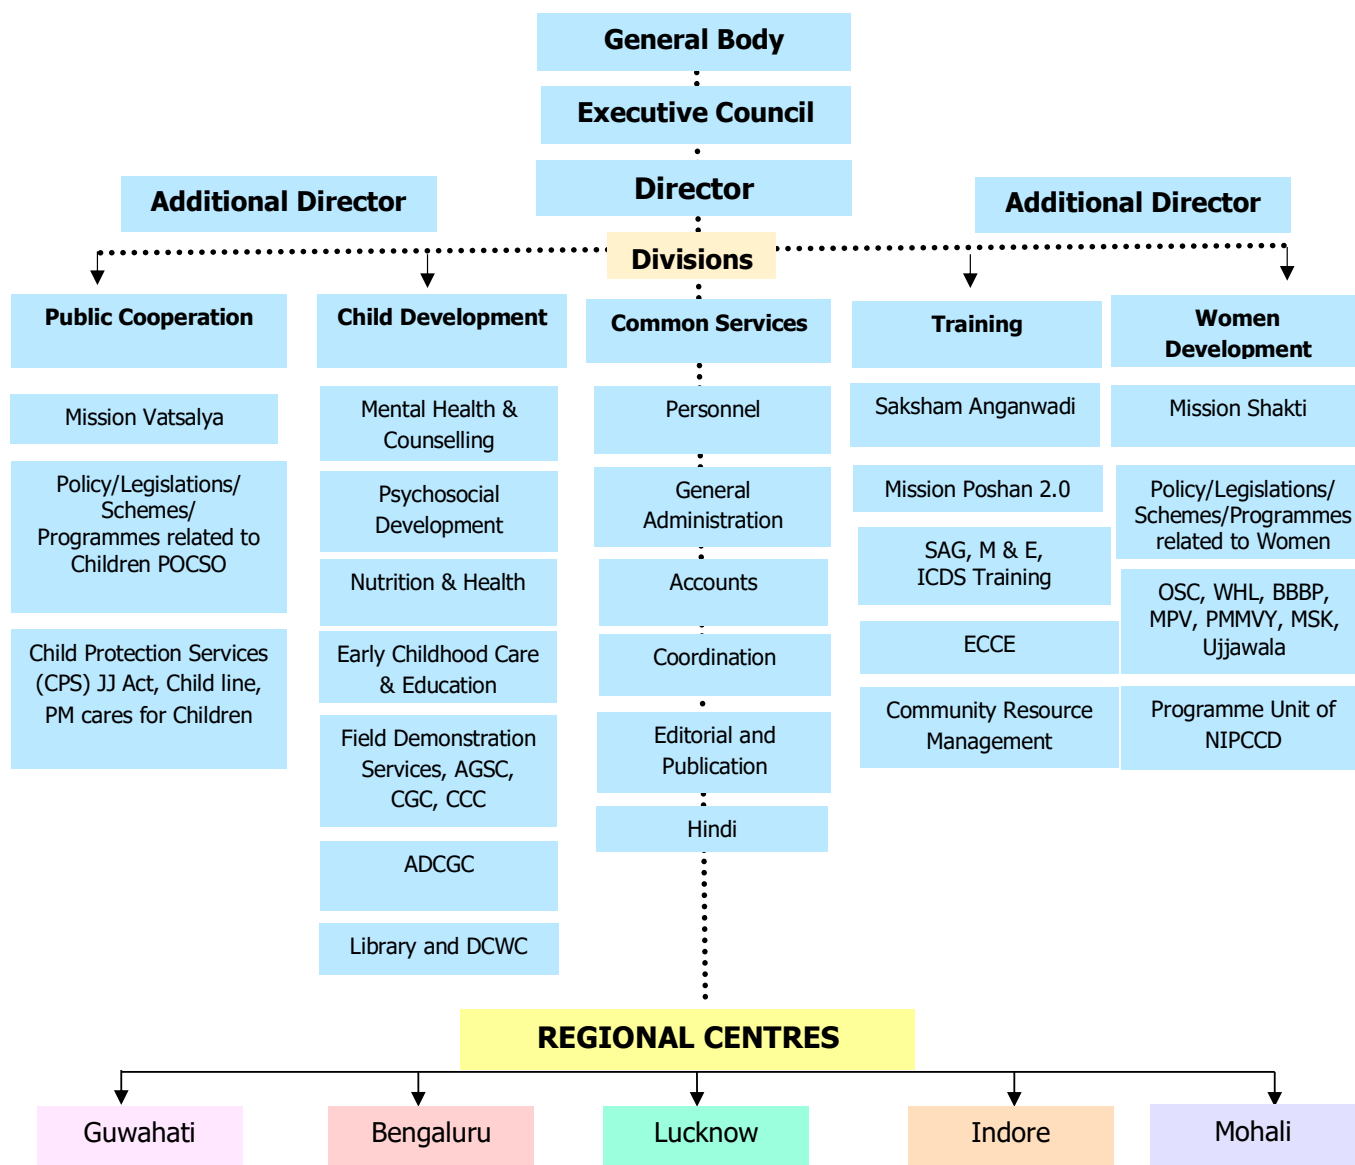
General Body

Executive Council

Director

Additional Director

Additional Director

Divisions

Public Cooperation

Mission Vatsalya

Policy/Legislations/ Schemes/ Programmes related to Children POCSO

Child Protection Services (CPS) JJ Act, Child line, PM cares for Children

Child Development

Mental Health & Counselling

Psychosocial Development

Nutrition & Health

Early Childhood Care & Education

Field Demonstration Services, AGSC, CGC, CCC

ADCGC

Library and DCWC

Common Services

Personnel

General Administration

Accounts

Coordination

Editorial and Publication

Hindi

Training

Saksham Anganwadi

Mission Poshan 2.0

SAG, M & E, ICDS Training

ECCE

Community Resource Management

Women Development

Mission Shakti

Policy/Legislations/ Schemes/Programmes related to Women

OSC, WHL, BBBP, MPV, PMMVY, MSK, Ujjawala

Programme Unit of NIPCCD

REGIONAL CENTRES

Guwahati

Bengaluru

Lucknow

Indore

Mohali